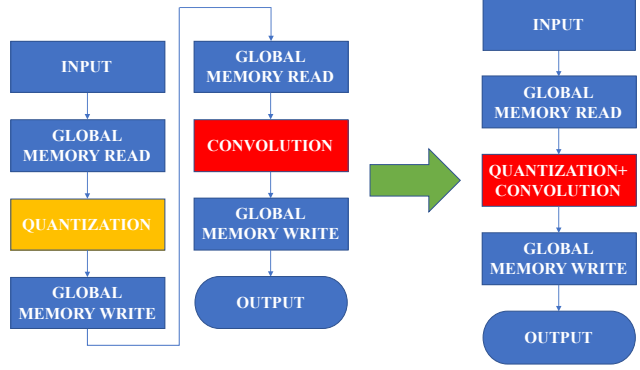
INPUT

GLOBAL MEMORY READ

QUANTIZATION

GLOBAL MEMORY WRITE

GLOBAL MEMORY READ

CONVOLUTION

GLOBAL MEMORY WRITE

OUTPUT

INPUT

GLOBAL MEMORY READ

QUANTIZATION+ CONVOLUTION

GLOBAL MEMORY WRITE

OUTPUT